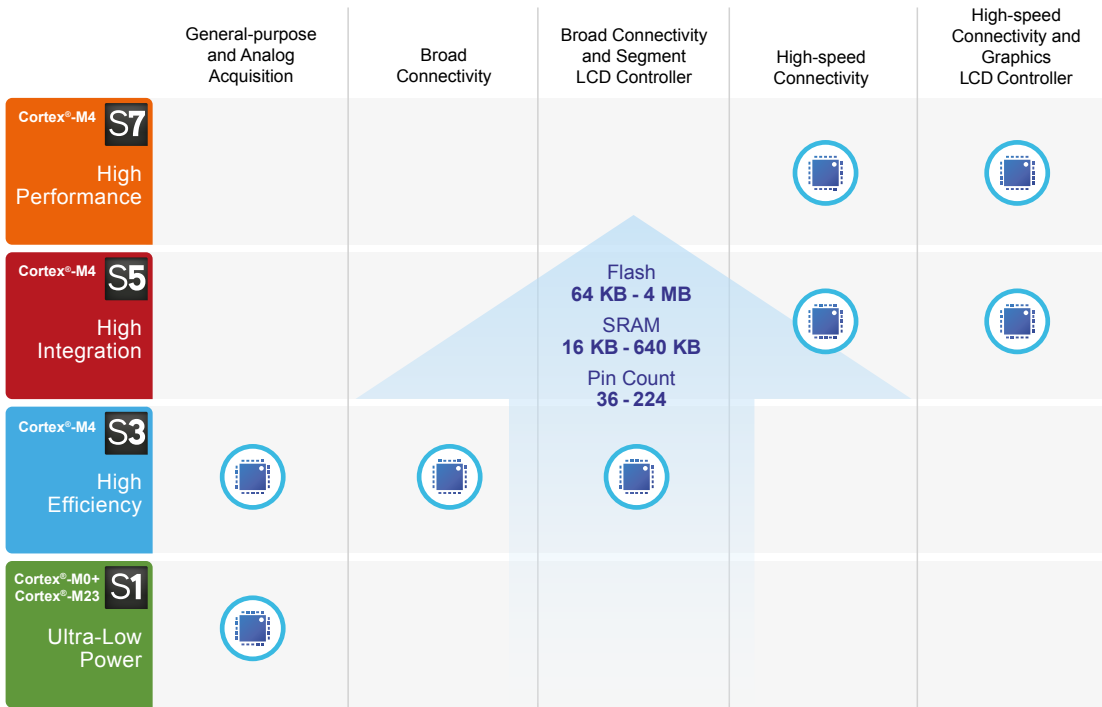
General-purpose and Analog Acquisition

Broad Connectivity

Broad Connectivity and Segment LCD Controller

High-speed Connectivity

High-speed Connectivity and Graphics LCD Controller

Cortex®-M4 S7
High Performance

Cortex®-M4 S5
High Integration

Cortex®-M4 S3
High Efficiency

Cortex®-M0+
Cortex®-M23 S1
Ultra-Low Power

Flash
64 KB - 4 MB
SRAM
16 KB - 640 KB
Pin Count
36 - 224